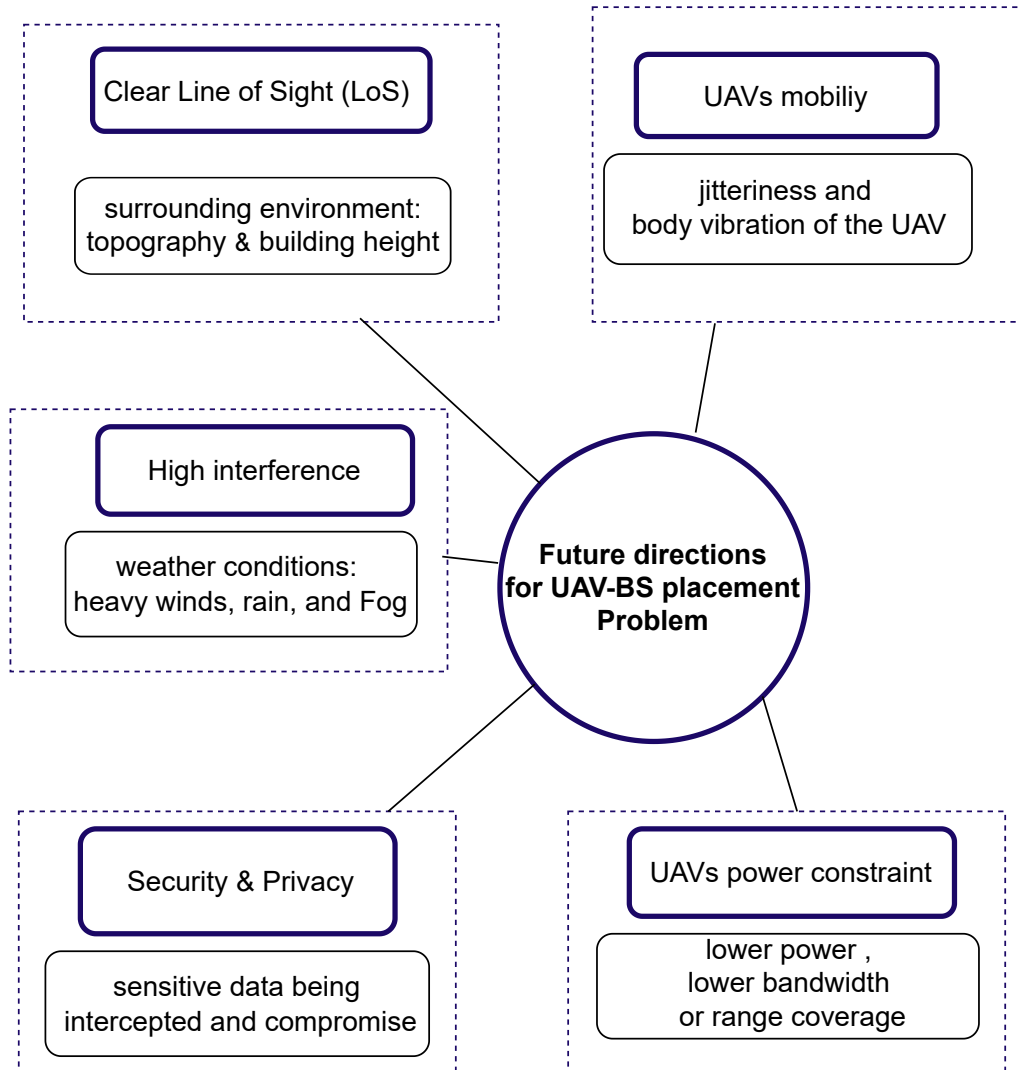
Clear Line of Sight (LoS)

surrounding environment: topography & building height

UAVs mobiliy

jitteriness and body vibration of the UAV

High interference

weather conditions: heavy winds, rain, and Fog

Future directions for UAV-BS placement Problem

Security & Privacy

sensitive data being intercepted and compromise

UAVs power constraint

lower power , lower bandwidth or range coverage